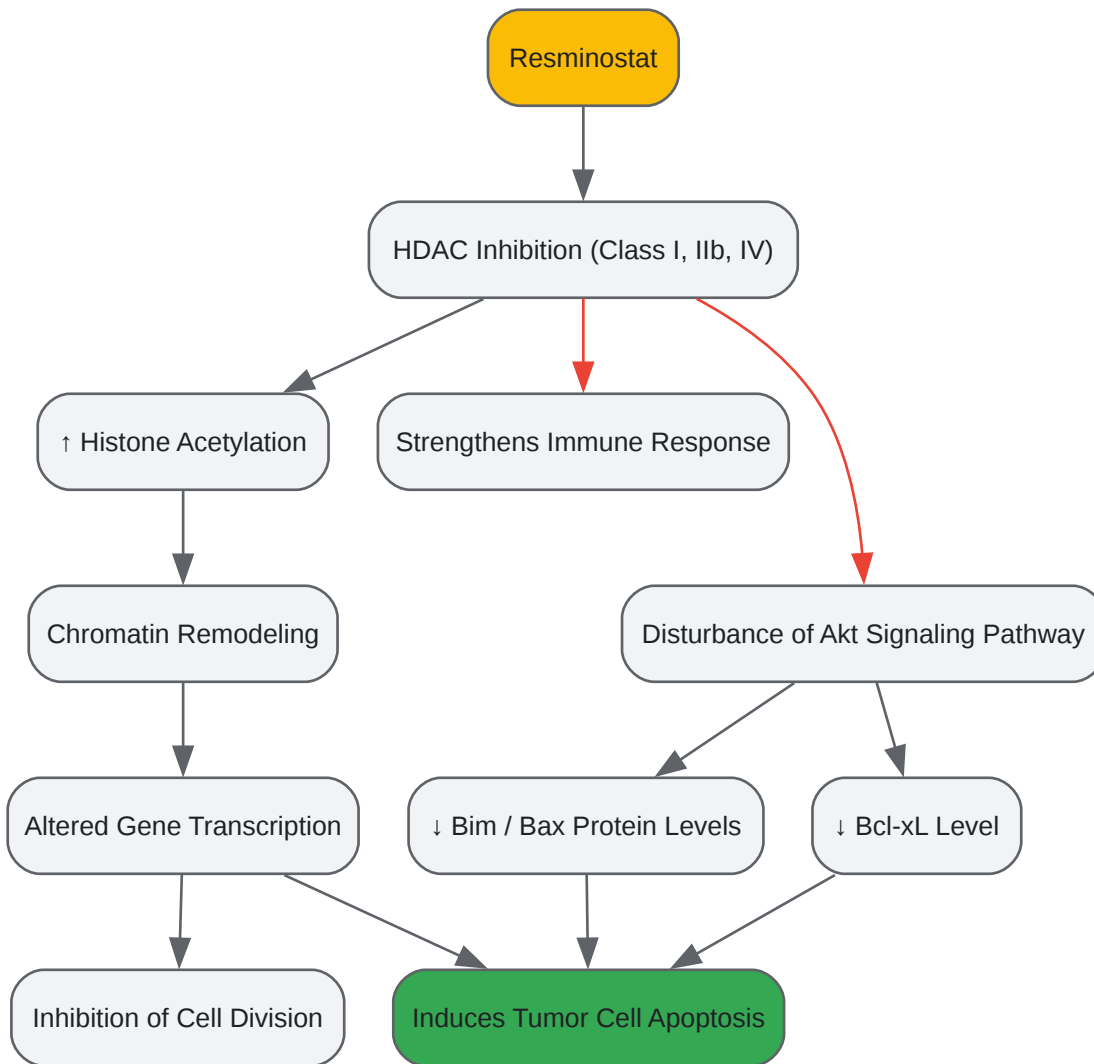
Resminostat

HDAC Inhibition (Class I, IIb, IV)

↑ Histone Acetylation

Strengthens Immune Response

Chromatin Remodeling

Disturbance of Akt Signaling Pathway

Altered Gene Transcription

↓ Bim / Bax Protein Levels

↓ Bcl-xL Level

Inhibition of Cell Division

Induces Tumor Cell Apoptosis